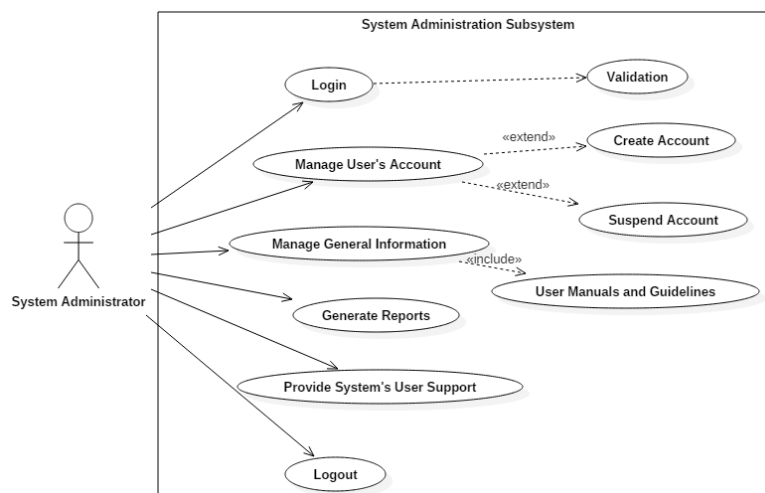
System Administration Subsystem

Login

Validation

«extend»

Create Account

Manage User's Account

«extend»

Suspend Account

System Administrator

Manage General Information

«include»

User Manuals and Guidelines

Generate Reports

Provide System's User Support

Logout